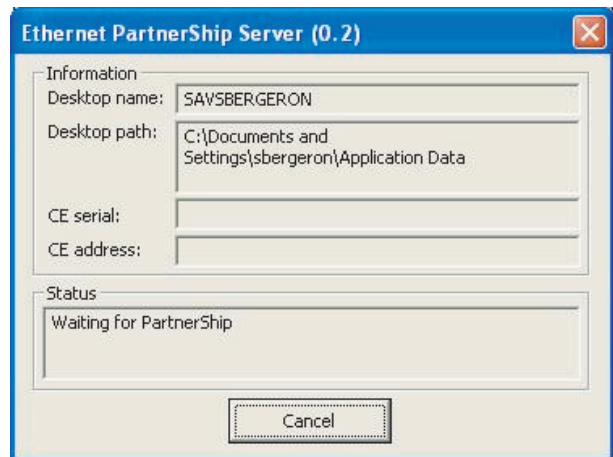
Ethernet PartnerShip Server (0.2)

Information

Desktop name: SAVSBERGERON

Desktop path: C:\Documents and Settings\sbergeron\Application Data

CE serial:

CE address:

Status

Waiting for PartnerShip

Cancel